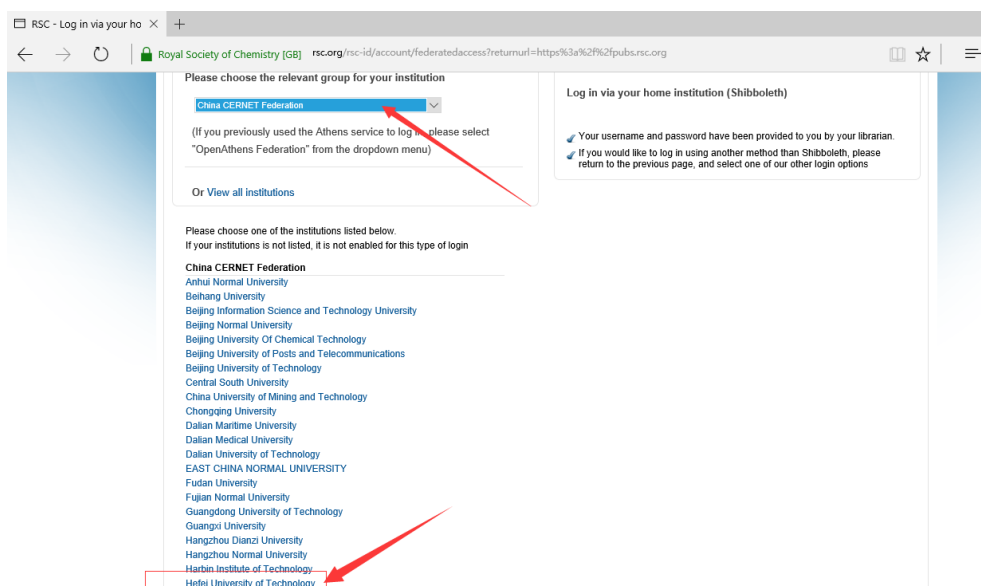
RSC - Log in via your ho ×

Royal Society of Chemistry [GB] rsc.org/rsc-id/account/federatedaccess?returnurl=https%3a%2f%2fpubs.rsc.org

Please choose the relevant group for your institution

China CERNET Federation

(If you previously used the Athens service to log in, please select "OpenAthens Federation" from the dropdown menu)

Or View all institutions

Log in via your home institution (Shibboleth)

Your username and password have been provided to you by your librarian.

If you would like to log in using another method than Shibboleth, please return to the previous page, and select one of our other login options

Please choose one of the institutions listed below.
If your institutions is not listed, it is not enabled for this type of login

China CERNET Federation
Anhui Normal University
Beihang University
Beijing Information Science and Technology University
Beijing Normal University
Beijing University Of Chemical Technology
Beijing University of Posts and Telecommunications
Beijing University of Technology
Central South University
China University of Mining and Technology
Chongqing University
Dalian Maritime University
Dalian Medical University
Dalian University of Technology
EAST CHINA NORMAL UNIVERSITY
Fudan University
Fujian Normal University
Guangdong University of Technology
Guangxi University
Hangzhou Dianzi University
Hangzhou Normal University
Harbin Institute of Technology
Hefei University of Technology